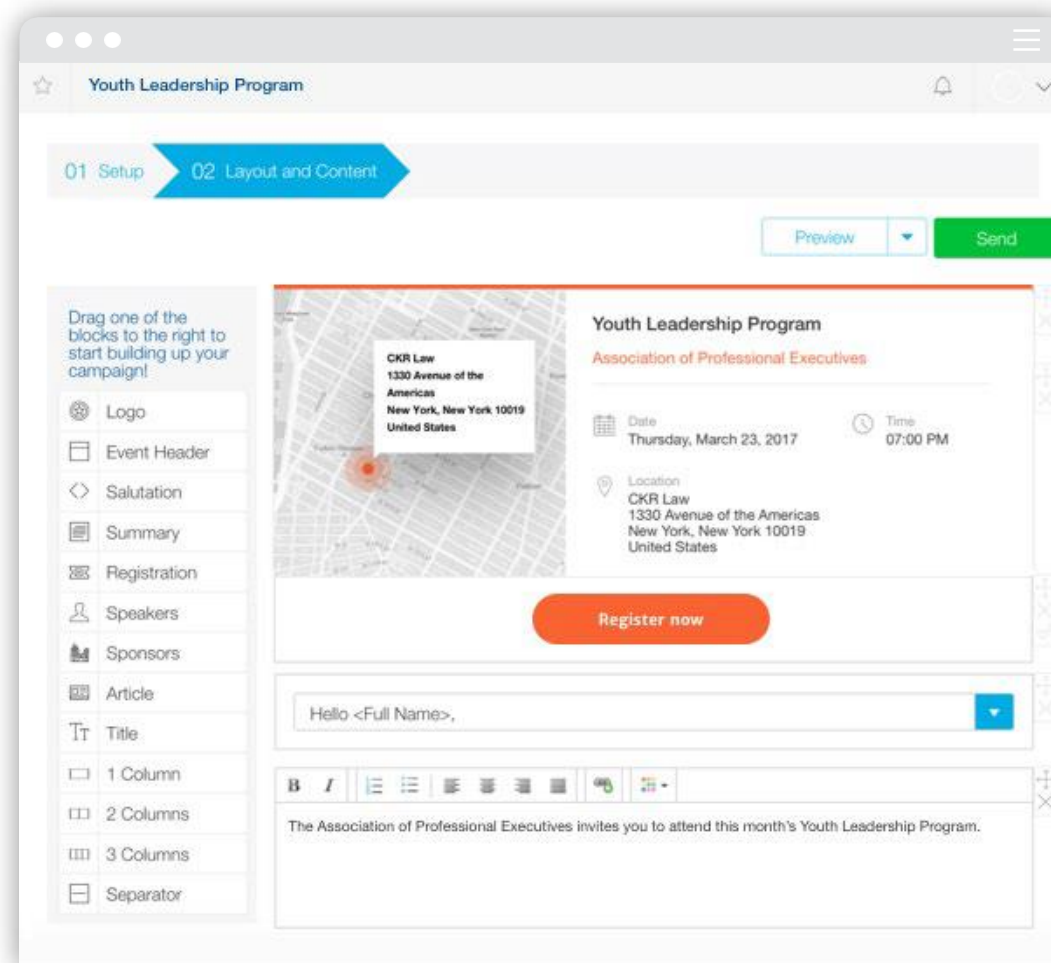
Youth Leadership Program

01 Setup

02 Layout and Content

Preview

Send

Drag one of the blocks to the right to start building up your campaign!

Logo

Event Header

Salutation

Summary

Registration

Speakers

Sponsors

Article

Title

1 Column

2 Columns

3 Columns

Separator

CKR Law
1330 Avenue of the Americas
New York, New York 10019
United States

Youth Leadership Program

Association of Professional Executives

Date
Thursday, March 23, 2017

Time
07:00 PM

Location
CKR Law
1330 Avenue of the Americas
New York, New York 10019
United States

Register now

Hello <Full Name>,

B I

The Association of Professional Executives invites you to attend this month's Youth Leadership Program.